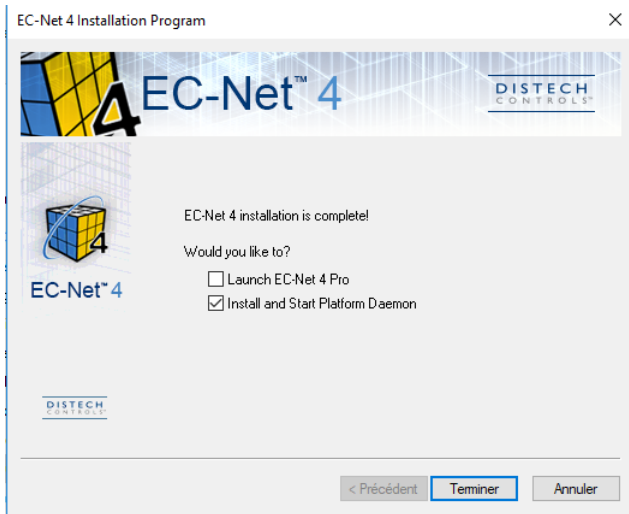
EC-Net 4 Installation Program

×

EC-Net™ 4

DISTECH CONTROLS

EC-Net™ 4

EC-Net 4 installation is complete!

Would you like to?

Launch EC-Net 4 Pro

Install and Start Platform Daemon

DISTECH CONTROLS

< Précédent

Terminer

Annuler